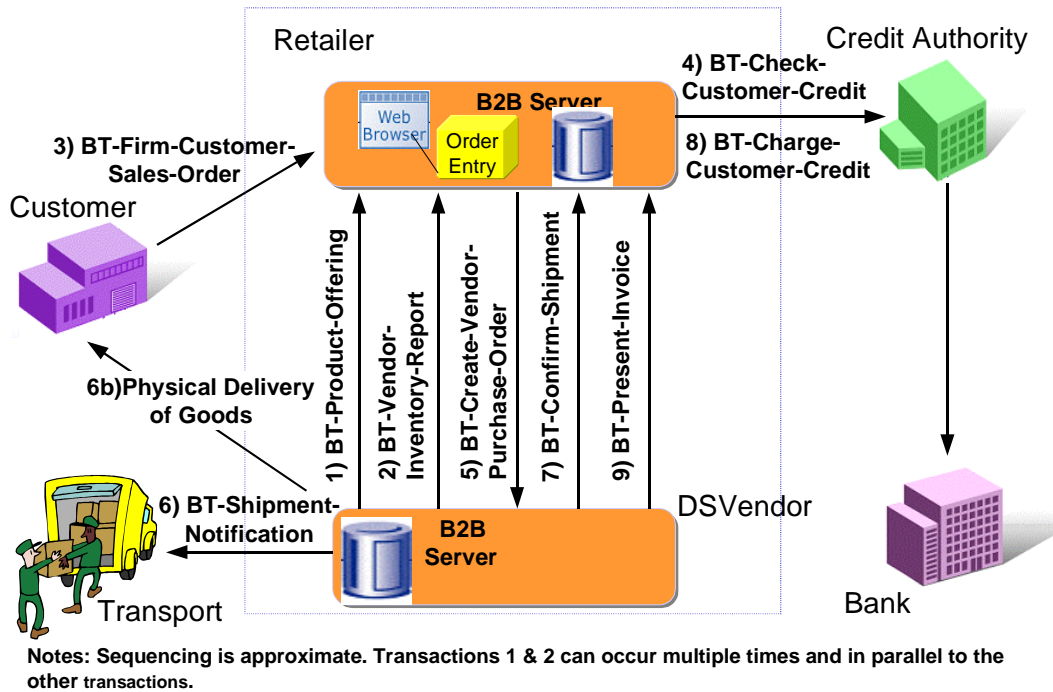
Retailer

Credit Authority

B2B Server

Web Browser

Order Entry

4) BT-Check-Customer-Credit

8) BT-Charge-Customer-Credit

3) BT-Firm-Customer-Sales-Order

Customer

1) BT-Product-Offering

2) BT-Vendor-Inventory-Report

5) BT-Create-Vendor-Purchase-Order

7) BT-Confirm-Shipment

9) BT-Present-Invoice

6b)Physical Delivery of Goods

6) BT-Shipment-Notification

DSVendor

B2B Server

Transport

Bank

Notes: Sequencing is approximate. Transactions 1 & 2 can occur multiple times and in parallel to the other transactions.